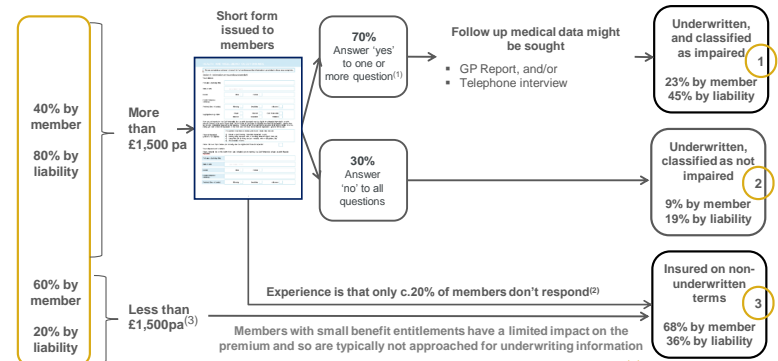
40% by member

80% by liability

60% by member

20% by liability

More than £1,500 pa

Less than £1,500pa$^{(3)}$

Short form issued to members

70%
Answer 'yes' to one or more question$^{(1)}$

30%
Answer 'no' to all questions

Follow up medical data might be sought
▪ GP Report, and/or
▪ Telephone interview

Underwritten, and classified as impaired
1
23% by member
45% by liability

Underwritten, classified as not impaired
2
9% by member
19% by liability

Insured on non-underwritten terms
3
68% by member
36% by liability

Experience is that only c.20% of members don't respond$^{(2)}$

Members with small benefit entitlements have a limited impact on the premium and so are typically not approached for underwriting information